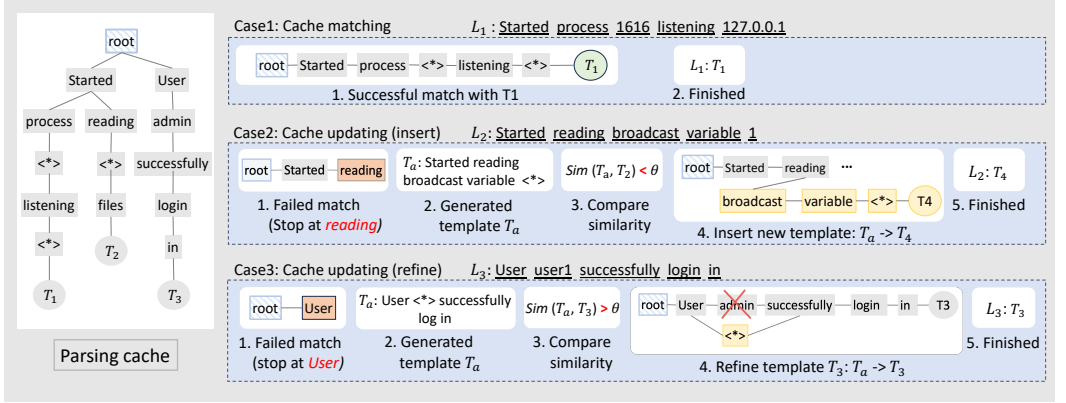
root
Started
User
process
reading
admin
<*>
<*>
successfully
listening
files
login
<*>
$T_2$
in
$T_1$
$T_3$
Parsing cache

Case1: Cache matching $L_1$ : Started process 1616 listening 127.0.0.1

root — Started — process — <*> — listening — <*> — $T_1$
1. Successful match with T1
$L_1$: $T_1$
2. Finished

Case2: Cache updating (insert) $L_2$: Started reading broadcast variable 1

root — Started — reading
1. Failed match (Stop at reading)
$T_a$: Started reading broadcast variable <*>
2. Generated template $T_a$
Sim ($T_a$, $T_2$) < $\theta$
3. Compare similarity
root — Started — reading ...
broadcast — variable — <*> — T4
4. Insert new template: $T_a$ -> $T_4$
$L_2$: $T_4$
5. Finished

Case3: Cache updating (refine) $L_3$: User user1 successfully login in

root — User
1. Failed match (stop at User)
$T_a$: User <*> successfully log in
2. Generated template $T_a$
Sim ($T_a$, $T_3$) > $\theta$
3. Compare similarity
root — User — admin — successfully — login — in — T3
<*>
4. Refine template $T_3$: $T_a$ -> $T_3$
$L_3$: $T_3$
5. Finished